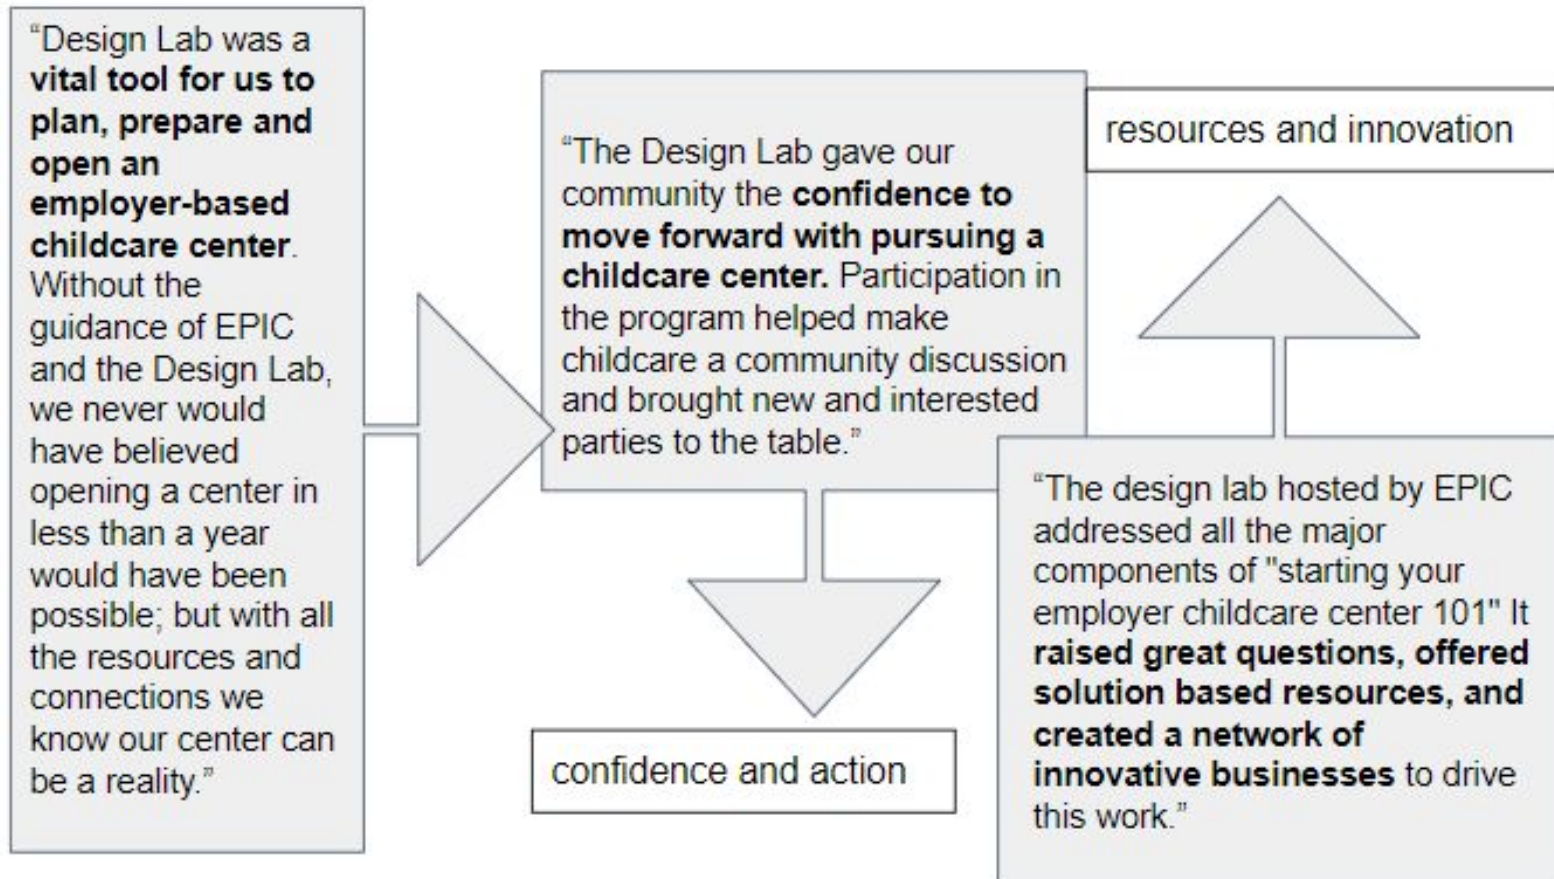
"Design Lab was a **vital tool for us to plan, prepare and open an employer-based childcare center**. Without the guidance of EPIC and the Design Lab, we never would have believed opening a center in less than a year would have been possible; but with all the resources and connections we know our center can be a reality."

"The Design Lab gave our community the **confidence to move forward with pursuing a childcare center.** Participation in the program helped make childcare a community discussion and brought new and interested parties to the table."

confidence and action

resources and innovation

"The design lab hosted by EPIC addressed all the major components of "starting your employer childcare center 101" It **raised great questions, offered solution based resources, and created a network of innovative businesses** to drive this work."